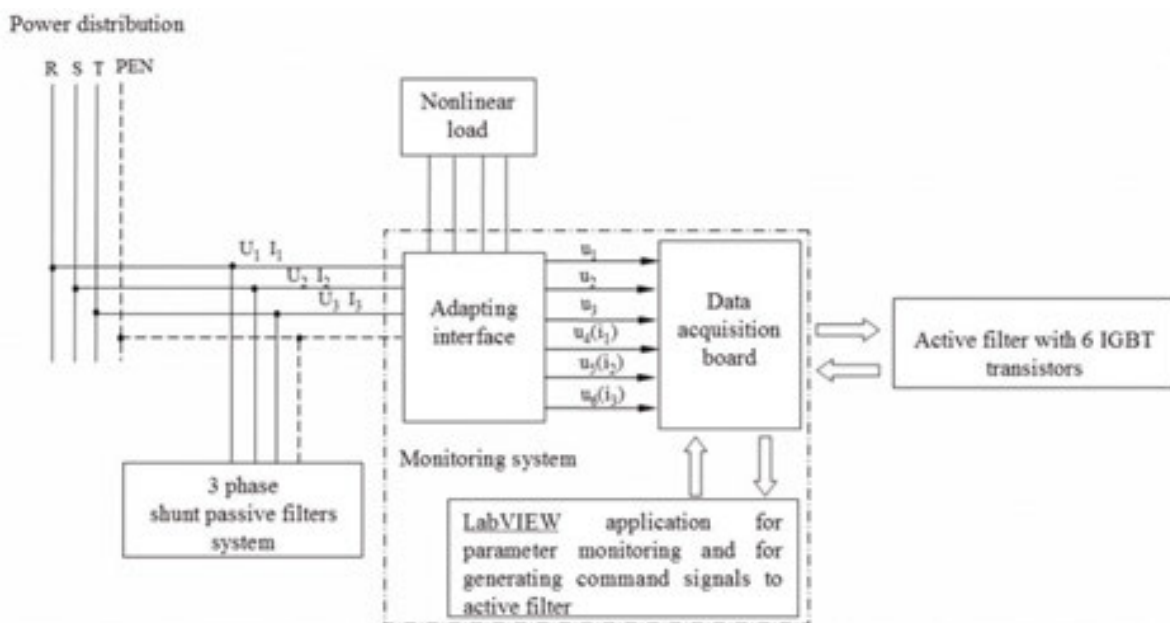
Power distribution

R S T PEN

Nonlinear load

$U_1$ $I_1$
$U_2$ $I_2$
$U_3$ $I_3$

Adapting interface

$u_1$
$u_2$
$u_3$
$u_4(i_1)$
$u_5(i_2)$
$u_6(i_3)$

Data acquisition board

Active filter with 6 IGBT transistors

Monitoring system

3 phase shunt passive filters system

LabVIEW application for parameter monitoring and for generating command signals to active filter